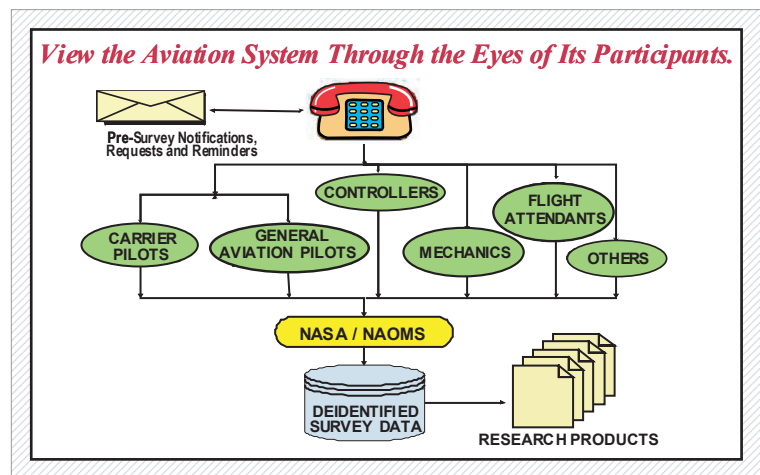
View the Aviation System Through the Eyes of Its Participants.

Pre-Survey Notifications, Requests and Reminders

CONTROLLERS

FLIGHT ATTENDANTS

CARRIER PILOTS

GENERAL AVIATION PILOTS

MECHANICS

OTHERS

NASA / NAOMS

DEIDENTIFIED SURVEY DATA

RESEARCH PRODUCTS